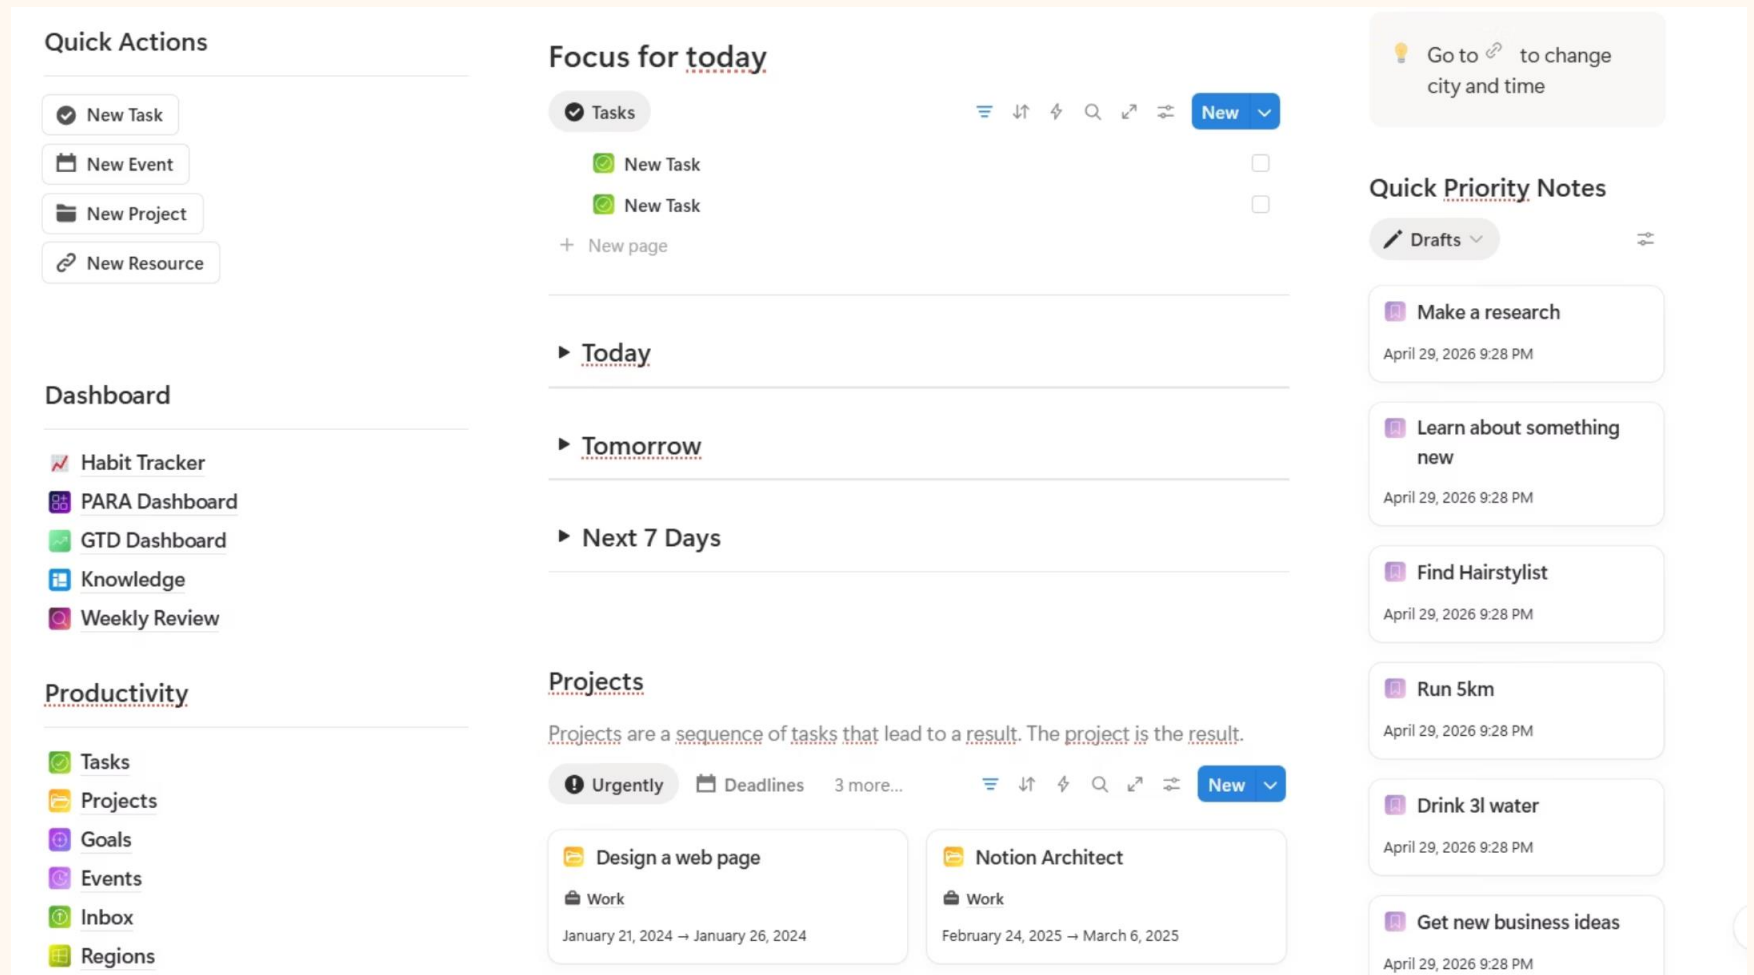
Quick Actions

New Task

New Event

New Project

New Resource

Dashboard

Habit Tracker

PARA Dashboard

GTD Dashboard

Knowledge

Weekly Review

Productivity

Tasks

Projects

Goals

Events

Inbox

Regions

Focus for today

Tasks

New

New Task

New Task

New page

Today

Tomorrow

Next 7 Days

Projects

Projects are a sequence of tasks that lead to a result. The project is the result.

Urgently Deadlines 3 more...

New

Design a web page

Work

January 21, 2024 → January 26, 2024

Notion Architect

Work

February 24, 2025 → March 6, 2025

Go to to change city and time

Quick Priority Notes

Drafts

Make a research

April 29, 2026 9:28 PM

Learn about something new

April 29, 2026 9:28 PM

Find Hairstylist

April 29, 2026 9:28 PM

Run 5km

April 29, 2026 9:28 PM

Drink 3l water

April 29, 2026 9:28 PM

Get new business ideas

April 29, 2026 9:28 PM